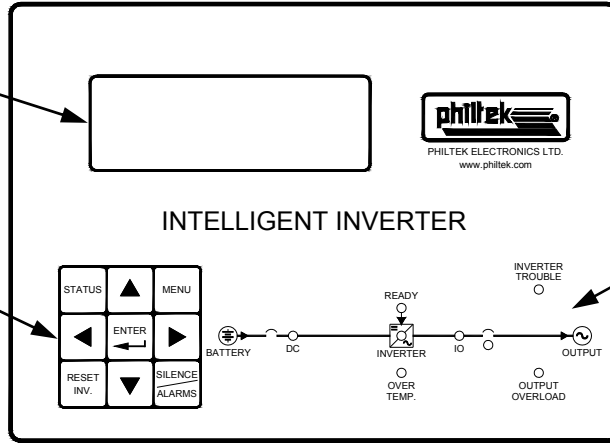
philtek

PHILTEK ELECTRONICS LTD.
www.philtek.com

INTELLIGENT INVERTER

STATUS

MENU

ENTER

RESET INV.

SILENCE ALARMS

BATTERY

DC

READY

INVERTER

OVER TEMP.

IO

INVERTER TROUBLE

OUTPUT

OUTPUT OVERLOAD